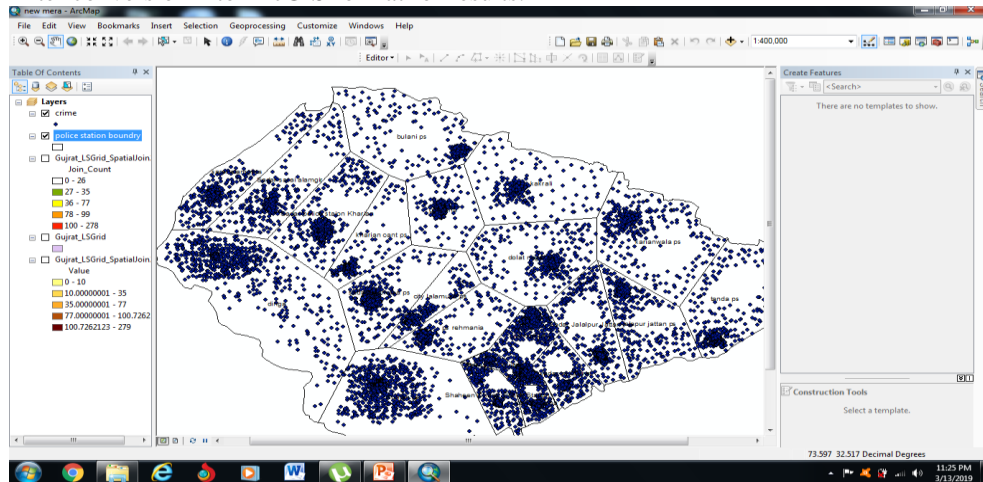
new mera - ArcMap

File Edit View Bookmarks Insert Selection Geoprocessing Customize Windows Help

1:400,000

Editor▾

Table Of Contents

Layers
crime
police station boundry
Gujrat_LSGrid_SpatialJoin
Join_Count
0 - 26
27 - 35
36 - 77
78 - 99
100 - 278
Gujrat_LSGrid
Gujrat_LSGrid_SpatialJoin
Value
0 - 10
10.00000001 - 35
35.00000001 - 77
77.00000001 - 100.7262
100.7262123 - 279

bulani ps
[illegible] station Kharian
kharian cant ps
dolat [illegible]
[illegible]
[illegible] ps
landa ps
city lalamu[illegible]
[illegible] rehmania
Jalalpur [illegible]
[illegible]pur jattan ps
Shaheen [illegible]

Create Features
<Search>
There are no templates to show.

Construction Tools
Select a template.

73.597 32.517 Decimal Degrees

11:25 PM
3/13/2019